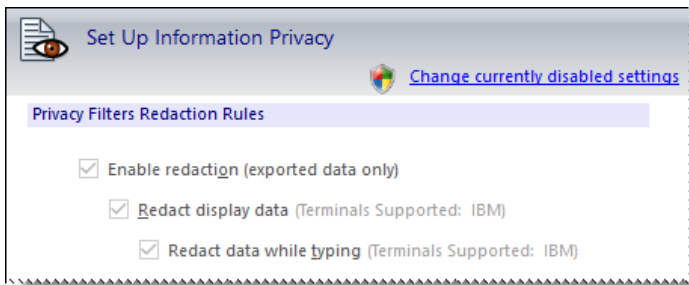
Set Up Information Privacy

Change currently disabled settings

Privacy Filters Redaction Rules

Enable redaction (exported data only)

Redact display data (Terminals Supported: IBM)

Redact data while typing (Terminals Supported: IBM)